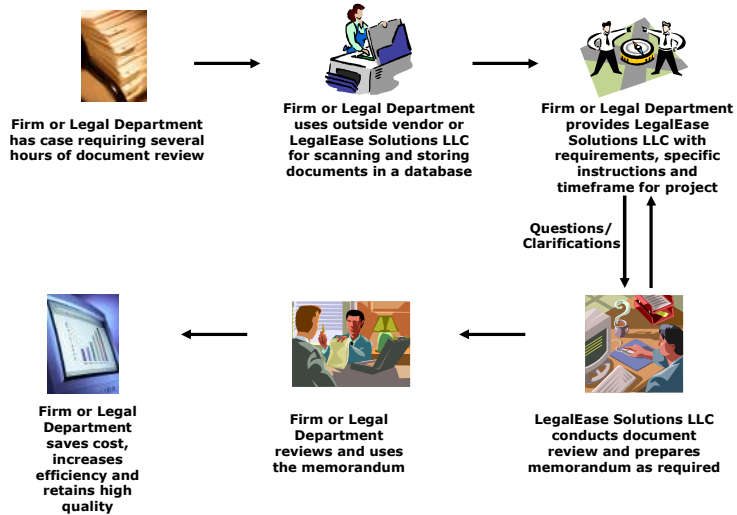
Firm or Legal Department has case requiring several hours of document review

Firm or Legal Department uses outside vendor or LegalEase Solutions LLC for scanning and storing documents in a database

Firm or Legal Department provides LegalEase Solutions LLC with requirements, specific instructions and timeframe for project

Questions/ Clarifications

LegalEase Solutions LLC conducts document review and prepares memorandum as required

Firm or Legal Department reviews and uses the memorandum

Firm or Legal Department saves cost, increases efficiency and retains high quality